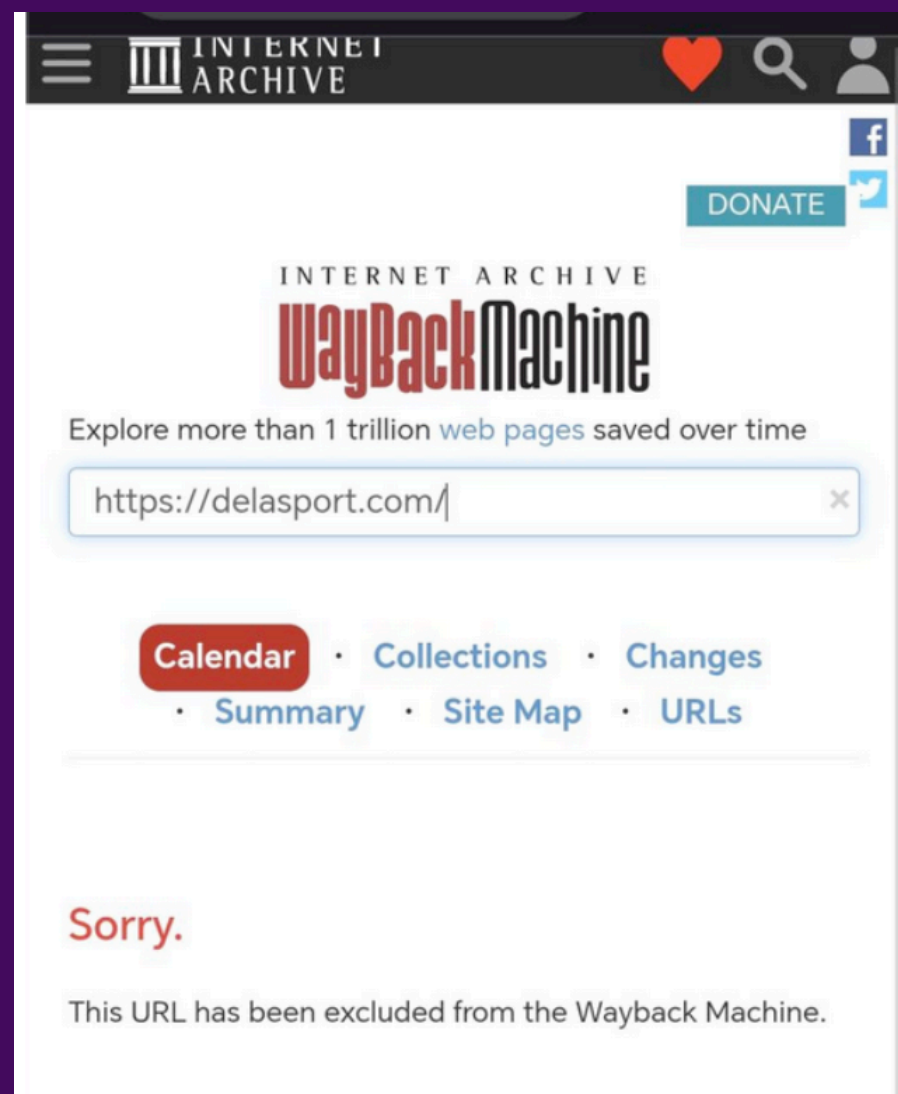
INTERNET ARCHIVE

DONATE

INTERNET ARCHIVE
WaybackMachine

Explore more than 1 trillion web pages saved over time

https://delasport.com/

Calendar · Collections · Changes · Summary · Site Map · URLs

Sorry.

This URL has been excluded from the Wayback Machine.